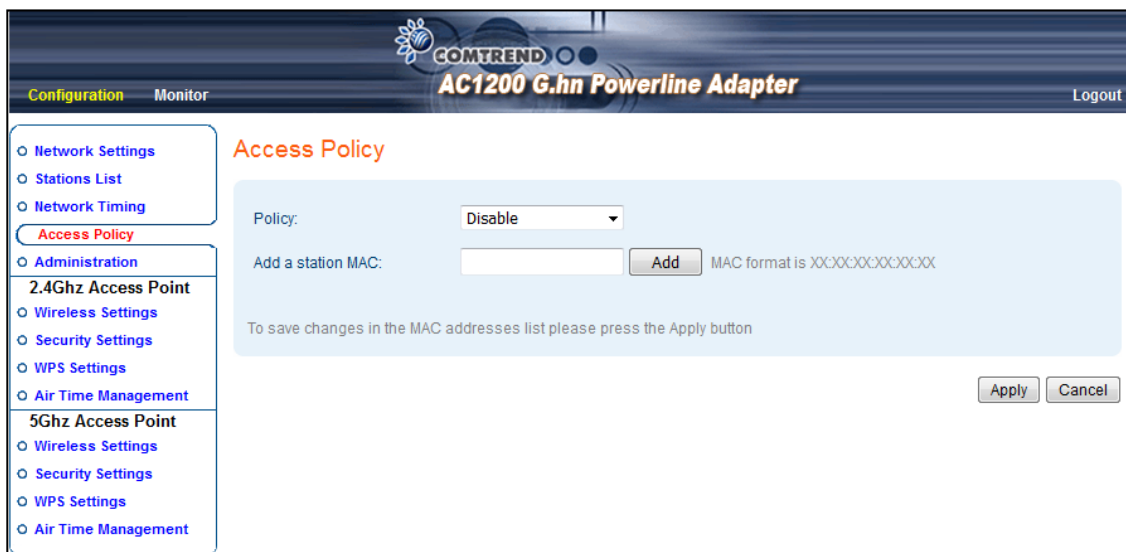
COMTREND
AC1200 G.hn Powerline Adapter

Configuration Monitor

Logout

Network Settings
Stations List
Network Timing
Access Policy
Administration
2.4Ghz Access Point
Wireless Settings
Security Settings
WPS Settings
Air Time Management
5Ghz Access Point
Wireless Settings
Security Settings
WPS Settings
Air Time Management

Access Policy

Policy: Disable

Add a station MAC: Add MAC format is XX:XX:XX:XX:XX:XX

To save changes in the MAC addresses list please press the Apply button

Apply Cancel